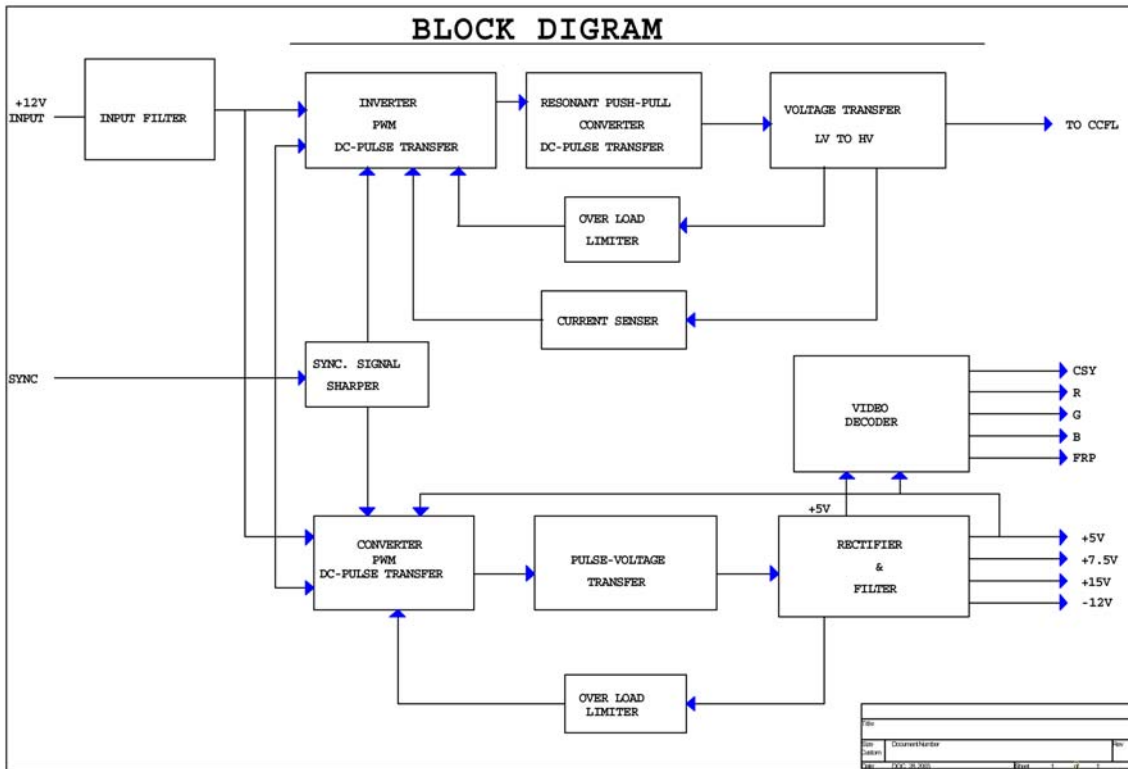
BLOCK DIGRAM

+12V INPUT

INPUT FILTER

INVERTER
PWM
DC-PULSE TRANSFER

RESONANT PUSH-PULL
CONVERTER
DC-PULSE TRANSFER

VOLTAGE TRANSFER
LV TO HV

TO CCFL

OVER LOAD
LIMITER

CURRENT SENSER

SYNC

SYNC. SIGNAL
SHARPER

VIDEO
DECODER

CSY
R
G
B
FRP

+5V

CONVERTER
PWM
DC-PULSE TRANSFER

PULSE-VOLTAGE
TRANSFER

RECTIFIER
&
FILTER

+5V
+7.5V
+15V
-12V

OVER LOAD
LIMITER

Title
Size
Custom
Document Number
Rev
Date
Sheet
of